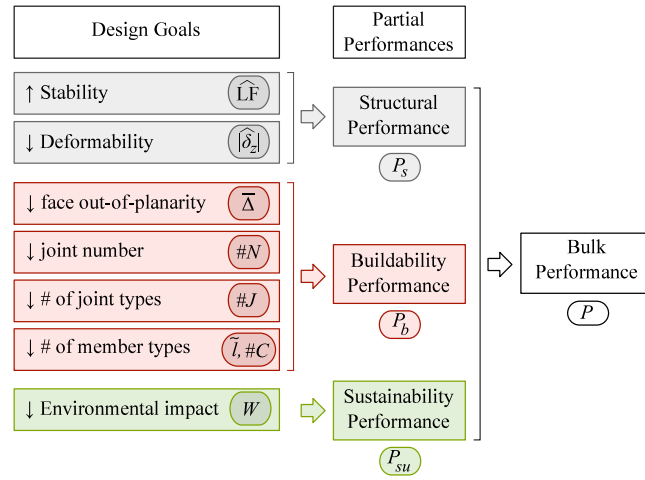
Design Goals

Partial Performances

↑ Stability $\widehat{\text{LF}}$

↓ Deformability $|\widehat{\delta_z}|$

↓ face out-of-planarity $\overline{\Delta}$

↓ joint number $\#N$

↓ # of joint types $\#J$

↓ # of member types $\tilde{l}, \#C$

↓ Environmental impact $W$

Structural Performance

$P_s$

Buildability Performance

$P_b$

Sustainability Performance

$P_{su}$

Bulk Performance

$P$